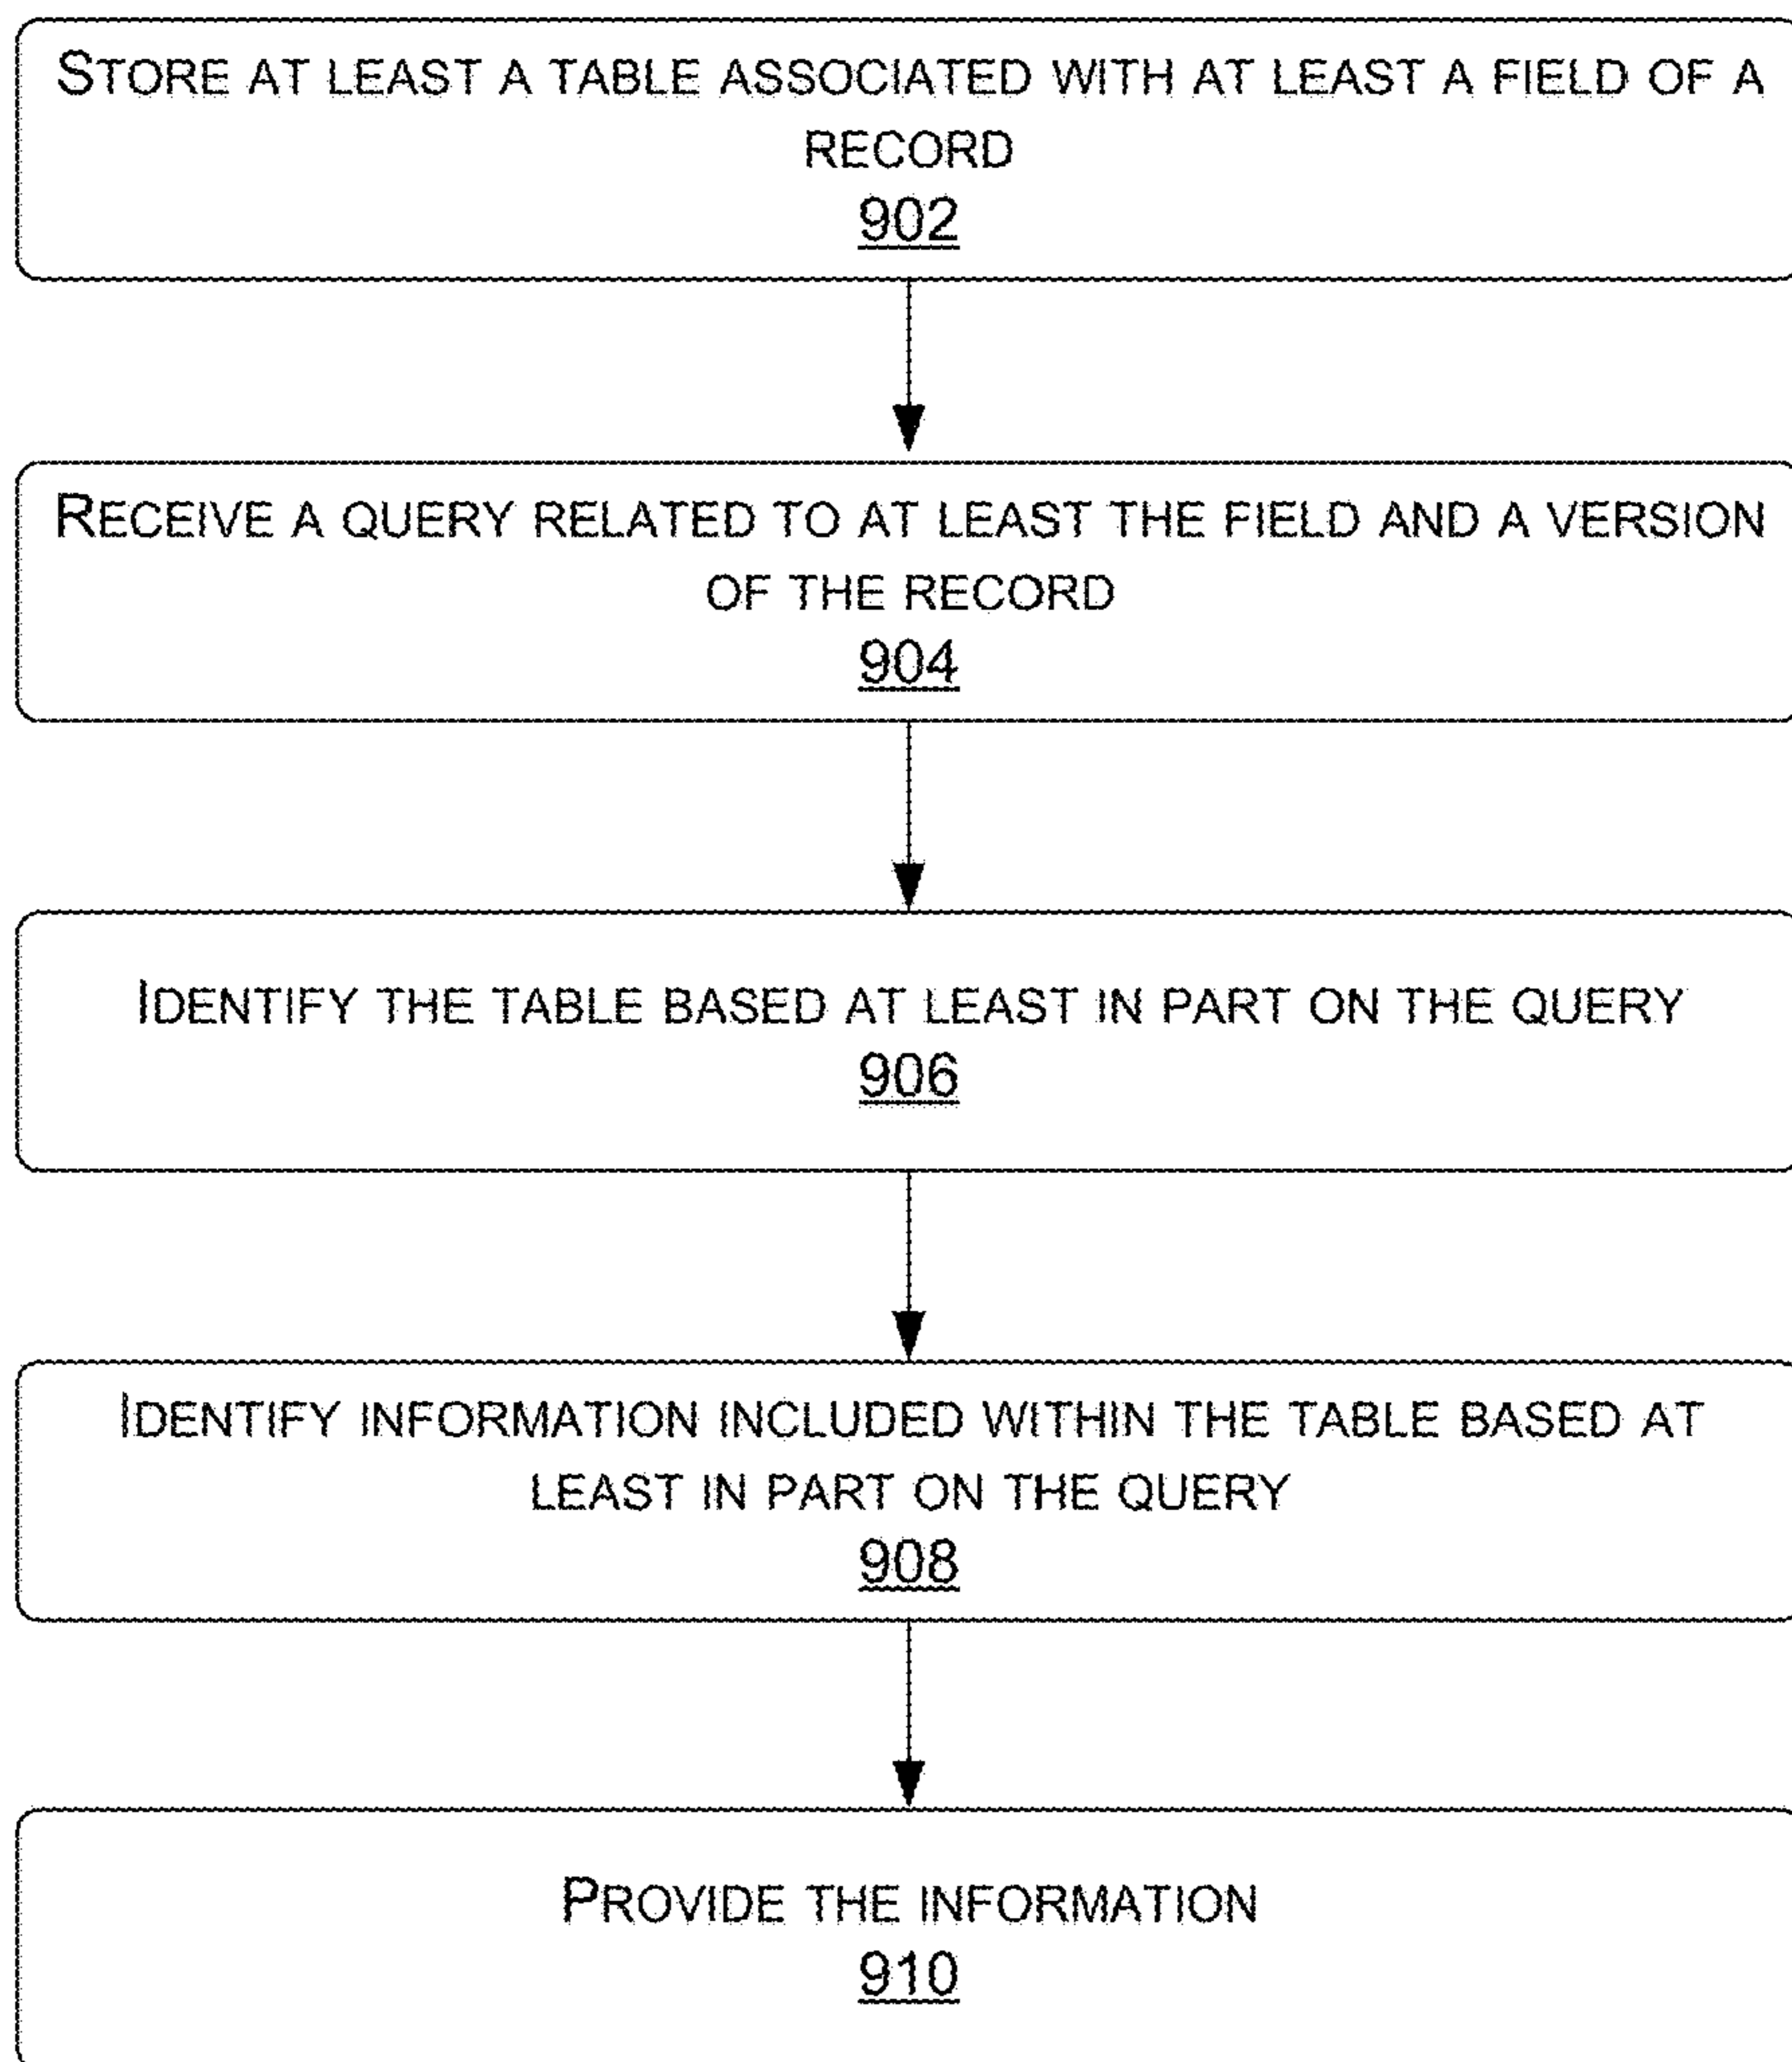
STORE AT LEAST A TABLE ASSOCIATED WITH AT LEAST A FIELD OF A RECORD
902

RECEIVE A QUERY RELATED TO AT LEAST THE FIELD AND A VERSION OF THE RECORD
904

IDENTIFY THE TABLE BASED AT LEAST IN PART ON THE QUERY
906

IDENTIFY INFORMATION INCLUDED WITHIN THE TABLE BASED AT LEAST IN PART ON THE QUERY
908

PROVIDE THE INFORMATION
910